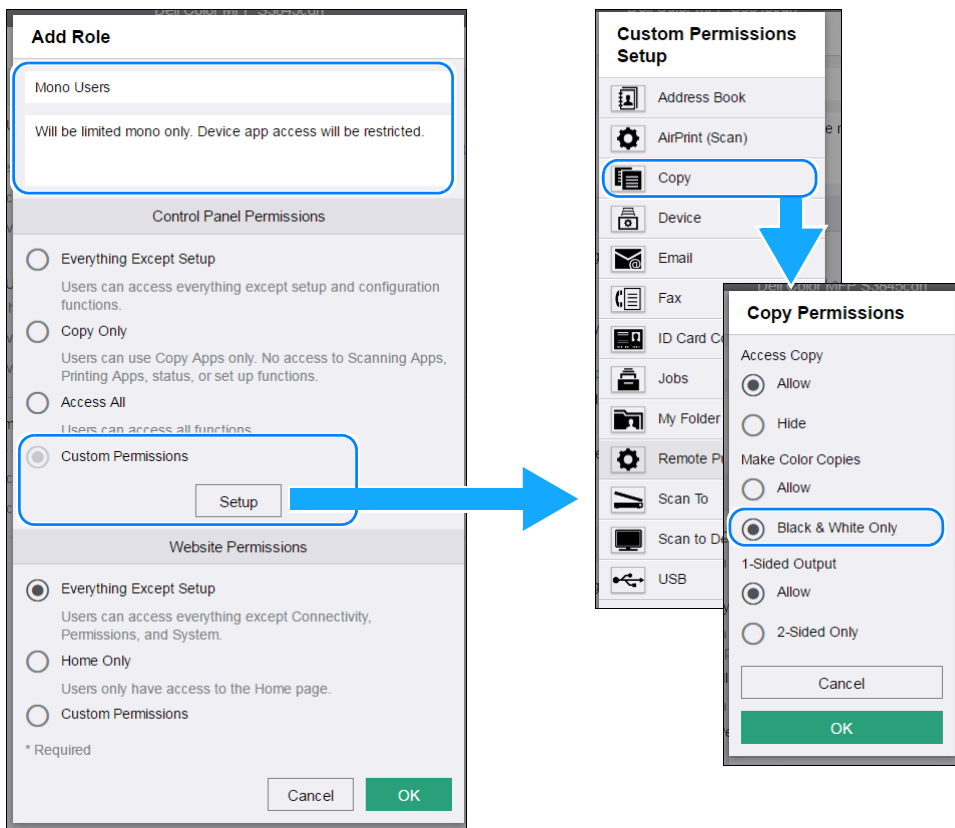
Add Role

Mono Users

Will be limited mono only. Device app access will be restricted.

Control Panel Permissions

Everything Except Setup

Users can access everything except setup and configuration functions.

Copy Only

Users can use Copy Apps only. No access to Scanning Apps, Printing Apps, status, or set up functions.

Access All

Users can access all functions

Custom Permissions

Setup

Website Permissions

Everything Except Setup

Users can access everything except Connectivity, Permissions, and System.

Home Only

Users only have access to the Home page.

Custom Permissions

* Required

Cancel

OK

Custom Permissions Setup

Address Book

AirPrint (Scan)

Copy

Device

Email

Fax

ID Card Co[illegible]

Jobs

My Folder

Remote P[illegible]

Scan To

Scan to De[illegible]

USB

Copy Permissions

Access Copy

Allow

Hide

Make Color Copies

Allow

Black & White Only

1-Sided Output

Allow

2-Sided Only

Cancel

OK